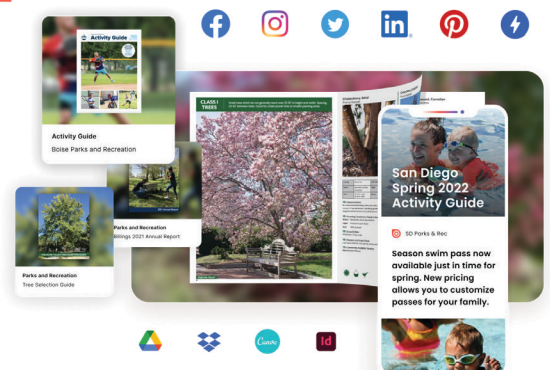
Activity Guide

Activity Guide
Boise Parks and Recreation

Parks and Recreation
Tree Selection Guide

Parks and Recreation
Billings 2021 Annual Report

CLASS I
TREES

San Diego
Spring 2022
Activity Guide

SD Parks & Rec

Season swim pass now available just in time for spring. New pricing allows you to customize passes for your family.

Canva

Id